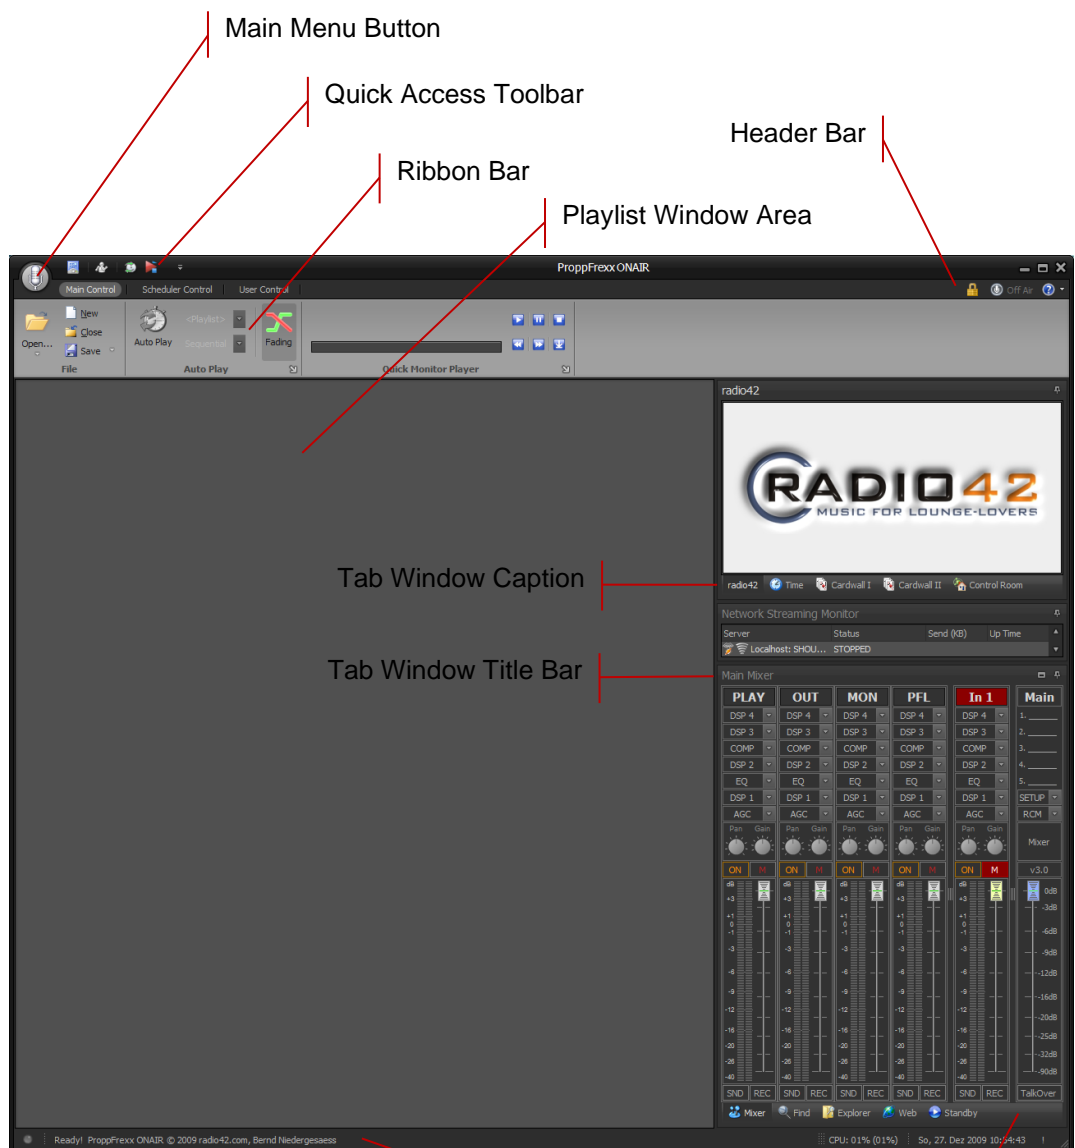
Main Menu Button

Quick Access Toolbar

Header Bar

Ribbon Bar

Playlist Window Area

ProppFrexx ONAIR

Main Control Scheduler Control User Control

Off Air

Open... New Close Save File

Auto Play <Playlist> Sequential Fading Auto Play

Quick Monitor Player

radio42

RADIO42 MUSIC FOR LOUNGE-LOVERS

Tab Window Caption

radio42 Time Cardwall I Cardwall II Control Room

Network Streaming Monitor

| Server | Status | Send (KB) | Up Time |
|---|---|---|---|
| Localhost: SHOU... | STOPPED | | |

Tab Window Title Bar

Main Mixer

| PLAY | OUT | MON | PFL | In 1 | Main |
|---|---|---|---|---|---|
| DSP 4 | DSP 4 | DSP 4 | DSP 4 | DSP 4 | 1. |
| DSP 3 | DSP 3 | DSP 3 | DSP 3 | DSP 3 | 2. |
| COMP | COMP | COMP | COMP | COMP | 3. |
| DSP 2 | DSP 2 | DSP 2 | DSP 2 | DSP 2 | 4. |
| EQ | EQ | EQ | EQ | EQ | 5. |
| DSP 1 | DSP 1 | DSP 1 | DSP 1 | DSP 1 | SETUP |
| AGC | AGC | AGC | AGC | AGC | RCM |
| Pan Gain | Pan Gain | Pan Gain | Pan Gain | Pan Gain | Mixer |
| ON M | ON M | ON M | ON M | ON M | v3.0 |
| SND REC | SND REC | SND REC | SND REC | SND REC | TalkOver |

dB +3 +1 0 -1 -3 -6 -9 -12 -16 -20 -26 -40

0dB -3dB -6dB -9dB -12dB -16dB -20dB -25dB -32dB -90dB

Mixer Find Explorer Web Standby

Ready! ProppFrexx ONAIR © 2009 radio42.com, Bernd Niedergesaess

CPU: 01% (01%) So, 27. Dez 2009 10:54:43